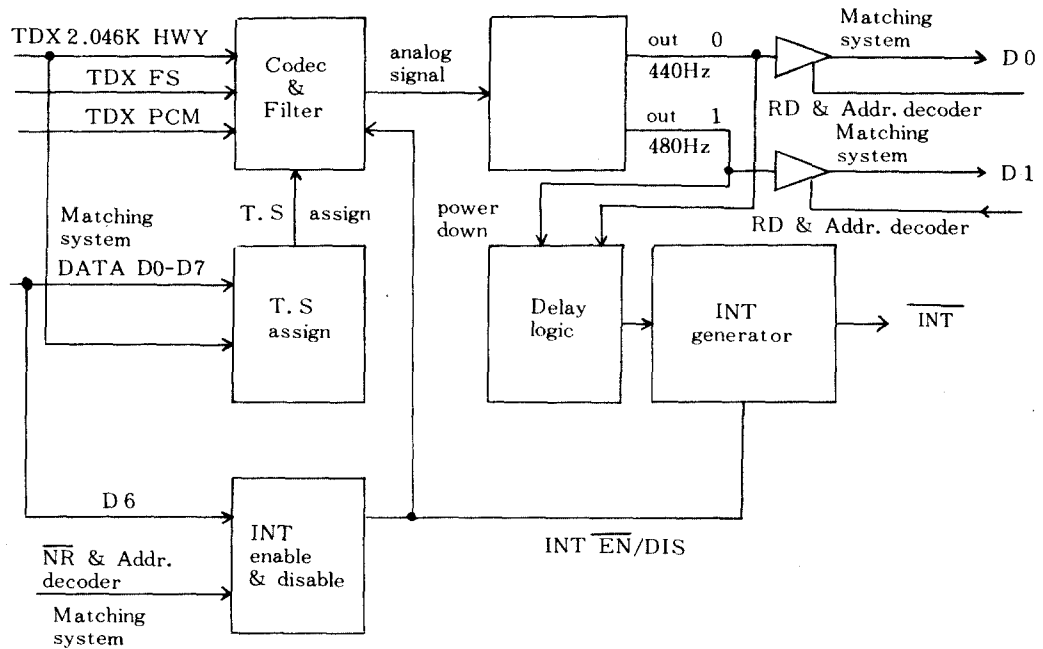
TDX 2.046K HWY

TDX FS

TDX PCM

Codec & Filter

analog signal

out 0

440Hz

out 1

480Hz

Matching system

D 0

RD & Addr. decoder

Matching system

D 1

RD & Addr. decoder

Matching system

DATA D0-D7

T. S assign

T. S assign

power down

Delay logic

INT generator

$\overline{\text{INT}}$

D 6

INT enable & disable

$\overline{\text{NR}}$ & Addr. decoder

Matching system

INT $\overline{\text{EN}}$/DIS